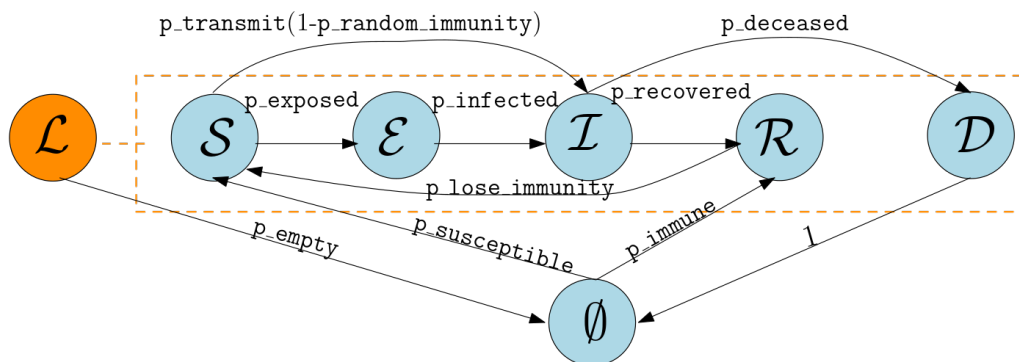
p_transmit(1-p_random_immunity)

p_deceased

$\mathcal{L}$

$\mathcal{S}$

p_exposed

$\mathcal{E}$

p_infected

$\mathcal{I}$

p_recovered

$\mathcal{R}$

$\mathcal{D}$

p_lose_immunity

p_empty

p_susceptible

p_immune

1

$\emptyset$